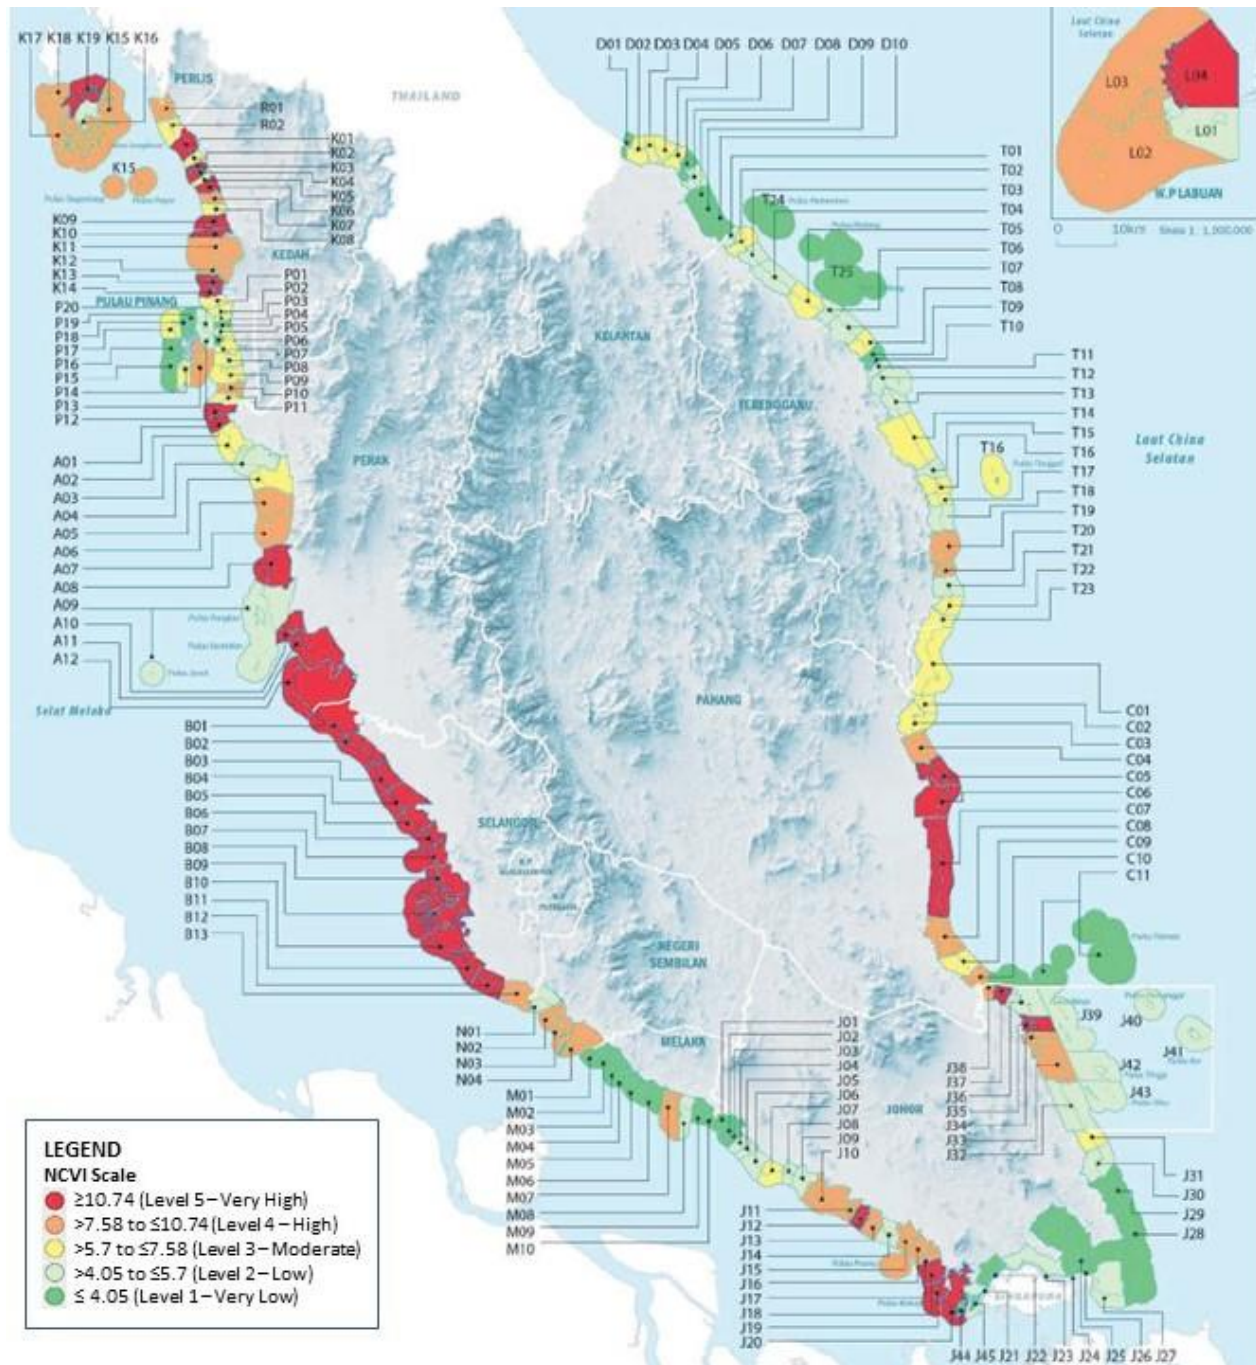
K17 K18 K19 K15 K16

PERLIS

R01
R02

THAILAND

K01
K02
K03
K04
K05
K06
K07
K08

K15

K09
K10
K11
K12
K13
K14

KEDAH

PULAU PINANG

P20
P19
P18
P17
P16
P15
P14
P13
P12

P01
P02
P03
P04
P05
P06
P07
P08
P09
P10
P11

D01 D02 D03 D04 D05 D06 D07 D08 D09 D10

T01
T02
T03
T04
T05
T06
T07
T08
T09
T10

T24

T25

Laut China Selatan

L03
L04
L01
L02
W.P LABUAN
0 10km

KELANTAN

TERENGGANU

T11
T12
T13
T14
T15
T16
T17
T18
T19
T20
T21
T22
T23

T16

Laut China Selatan

PERAK

A01
A02
A03
A04
A05
A06
A07
A08
A09
A10
A11
A12

Selat Melaka

PAHANG

C01
C02
C03
C04
C05
C06
C07
C08
C09
C10
C11

B01
B02
B03
B04
B05
B06
B07
B08
B09
B10
B11
B12
B13

SELANGOR

NEGERI SEMBILAN

MELAKA

JOHOR

N01
N02
N03
N04

M01
M02
M03
M04
M05
M06
M07
M08
M09
M10

J01
J02
J03
J04
J05
J06
J07
J08
J09
J10

J11
J12
J13
J14
J15
J16
J17
J18
J19
J20

J39
J40
J41
J42
J43

J38
J37
J36
J35
J34
J33
J32

J31
J30
J29
J28

J44 J45 J21 J22 J23 J24 J25 J26 J27

LEGEND
NCVI Scale
≥10.74 (Level 5 – Very High)
>7.58 to ≤10.74 (Level 4 – High)
>5.7 to ≤7.58 (Level 3 – Moderate)
>4.05 to ≤5.7 (Level 2 – Low)
≤ 4.05 (Level 1 – Very Low)